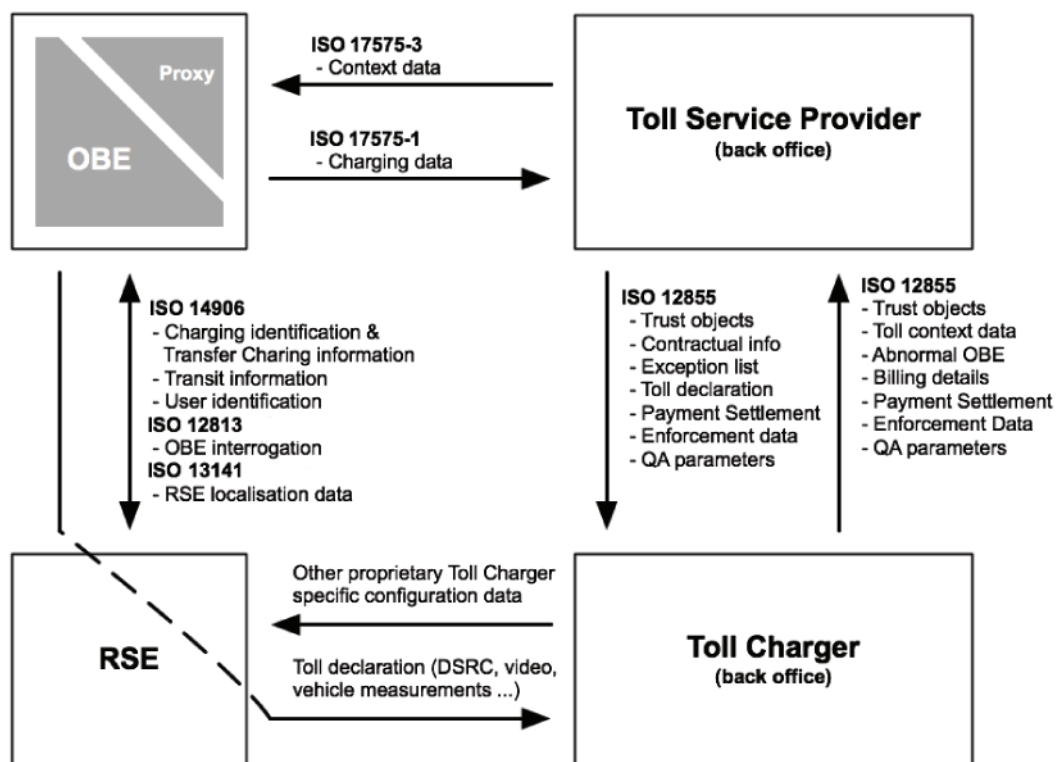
Proxy

OBE

ISO 17575-3
- Context data

ISO 17575-1
- Charging data

Toll Service Provider
(back office)

ISO 14906
- Charging identification & Transfer Charing information
- Transit information
- User identification
ISO 12813
- OBE interrogation
ISO 13141
- RSE localisation data

ISO 12855
- Trust objects
- Contractual info
- Exception list
- Toll declaration
- Payment Settlement
- Enforcement data
- QA parameters

ISO 12855
- Trust objects
- Toll context data
- Abnormal OBE
- Billing details
- Payment Settlement
- Enforcement Data
- QA parameters

RSE

Other proprietary Toll Charger specific configuration data

Toll declaration (DSRC, video, vehicle measurements ...)

Toll Charger
(back office)